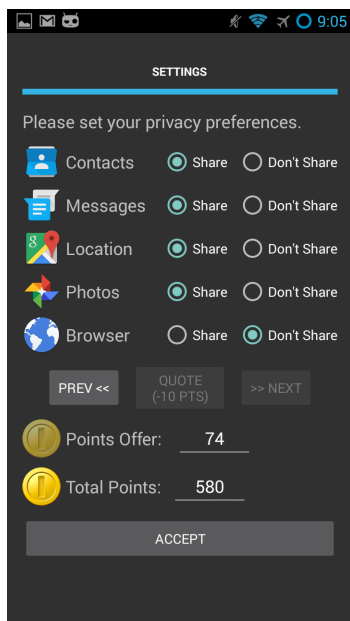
9:05

SETTINGS

Please set your privacy preferences.

Contacts Share Don't Share

Messages Share Don't Share

Location Share Don't Share

Photos Share Don't Share

Browser Share Don't Share

PREV << QUOTE (-10 PTS) >> NEXT

Points Offer: 74

Total Points: 580

ACCEPT